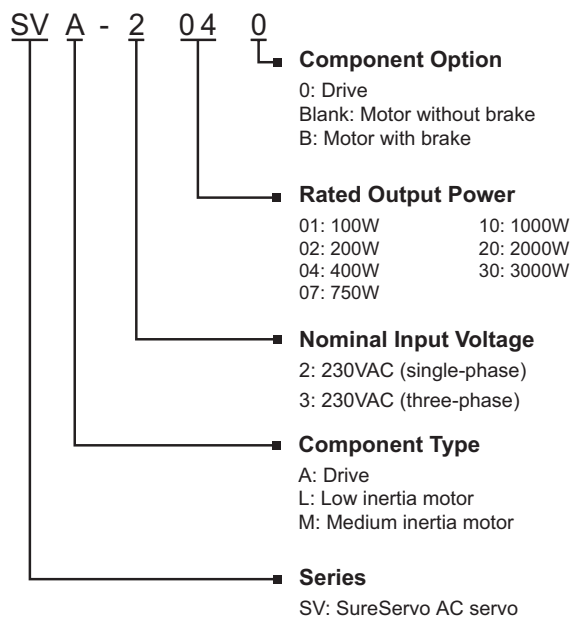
SV A - 2 04 0

Component Option
0: Drive
Blank: Motor without brake
B: Motor with brake

Rated Output Power
01: 100W
02: 200W
04: 400W
07: 750W
10: 1000W
20: 2000W
30: 3000W

Nominal Input Voltage
2: 230VAC (single-phase)
3: 230VAC (three-phase)

Component Type
A: Drive
L: Low inertia motor
M: Medium inertia motor

Series
SV: SureServo AC servo